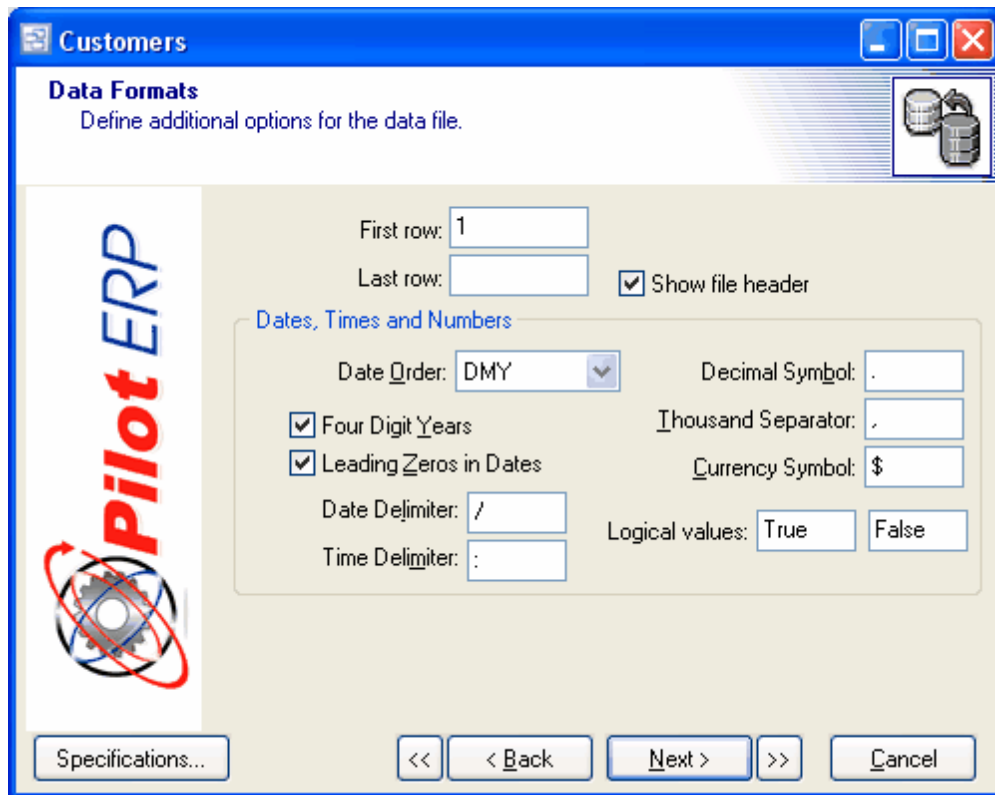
Customers

Data Formats
Define additional options for the data file.

Pilot ERP

First row: 1
Last row:
Show file header

Dates, Times and Numbers
Date Order: DMY
Decimal Symbol: .
Four Digit Years
Thousand Separator: ,
Leading Zeros in Dates
Currency Symbol: $
Date Delimiter: /
Logical values: True False
Time Delimiter: :

Specifications...
<<
< Back
Next >
>>
Cancel